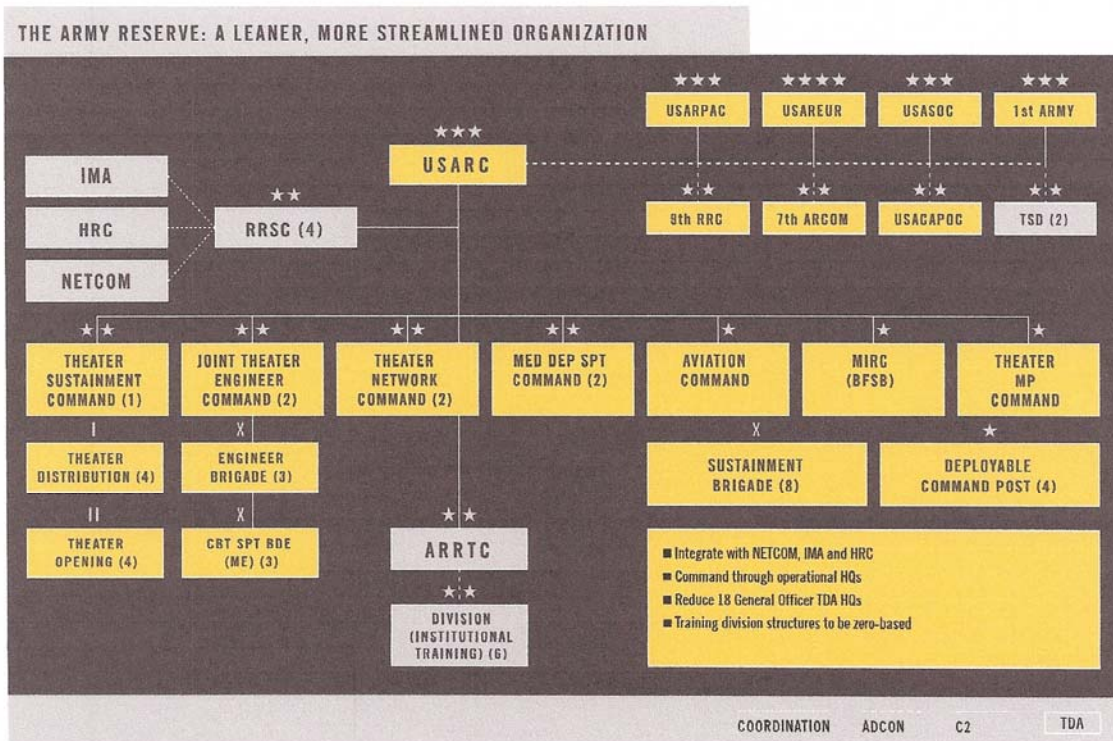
THE ARMY RESERVE: A LEANER, MORE STREAMLINED ORGANIZATION

★★★
USARPAC

★★★★
USAREUR

★★★
USASOC

★★★
1st ARMY

★★★
USARC

IMA

HRC

NETCOM

★★
RRSC (4)

★★
9th RRC

★★
7th ARCOM

★★
USACAPOC

★★
TSD (2)

★★
THEATER SUSTAINMENT COMMAND (1)

★★
JOINT THEATER ENGINEER COMMAND (2)

★★
THEATER NETWORK COMMAND (2)

★★
MED DEP SPT COMMAND (2)

★
AVIATION COMMAND

★
MIRC (BFSB)

★
THEATER MP COMMAND

I
THEATER DISTRIBUTION (4)

X
ENGINEER BRIGADE (3)

X
SUSTAINMENT BRIGADE (8)

★
DEPLOYABLE COMMAND POST (4)

II
THEATER OPENING (4)

X
CBT SPT BDE (ME) (3)

★★
ARRTC

★★
DIVISION (INSTITUTIONAL TRAINING) (6)

■ Integrate with NETCOM, IMA and HRC
■ Command through operational HQs
■ Reduce 18 General Officer TDA HQs
■ Training division structures to be zero-based

COORDINATION ADCON C2 TDA